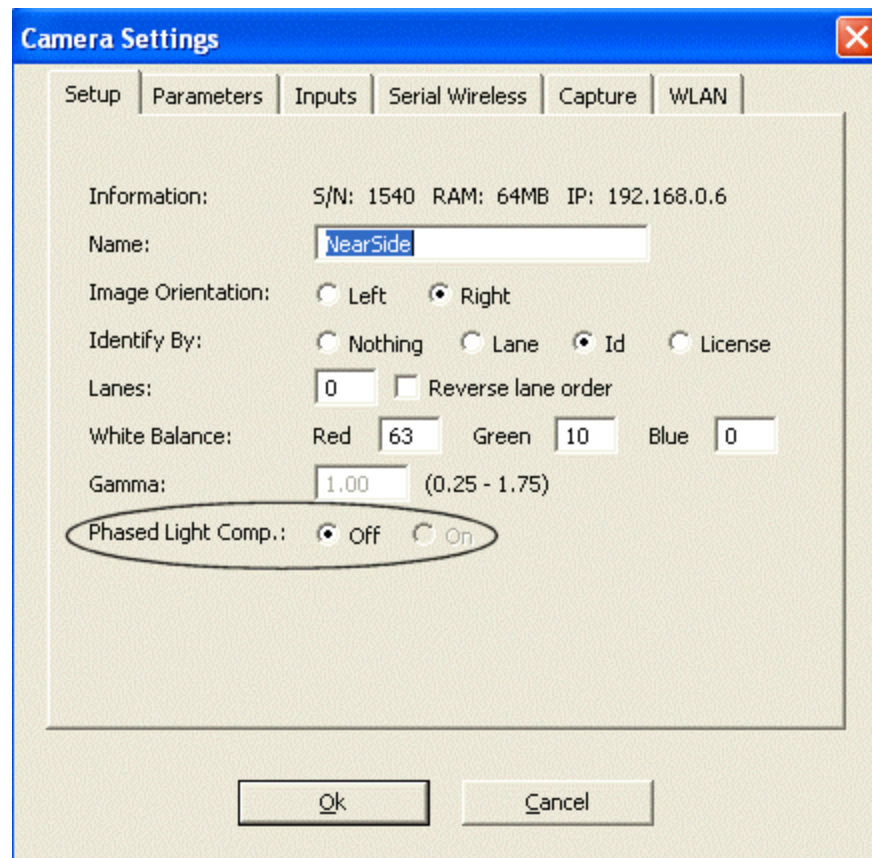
Camera Settings

Setup | Parameters | Inputs | Serial Wireless | Capture | WLAN

Information: S/N: 1540 RAM: 64MB IP: 192.168.0.6

Name: NearSide

Image Orientation: Left Right

Identify By: Nothing Lane Id License

Lanes: 0 Reverse lane order

White Balance: Red 63 Green 10 Blue 0

Gamma: 1.00 (0.25 - 1.75)

Phased Light Comp.: Off On

Ok Cancel